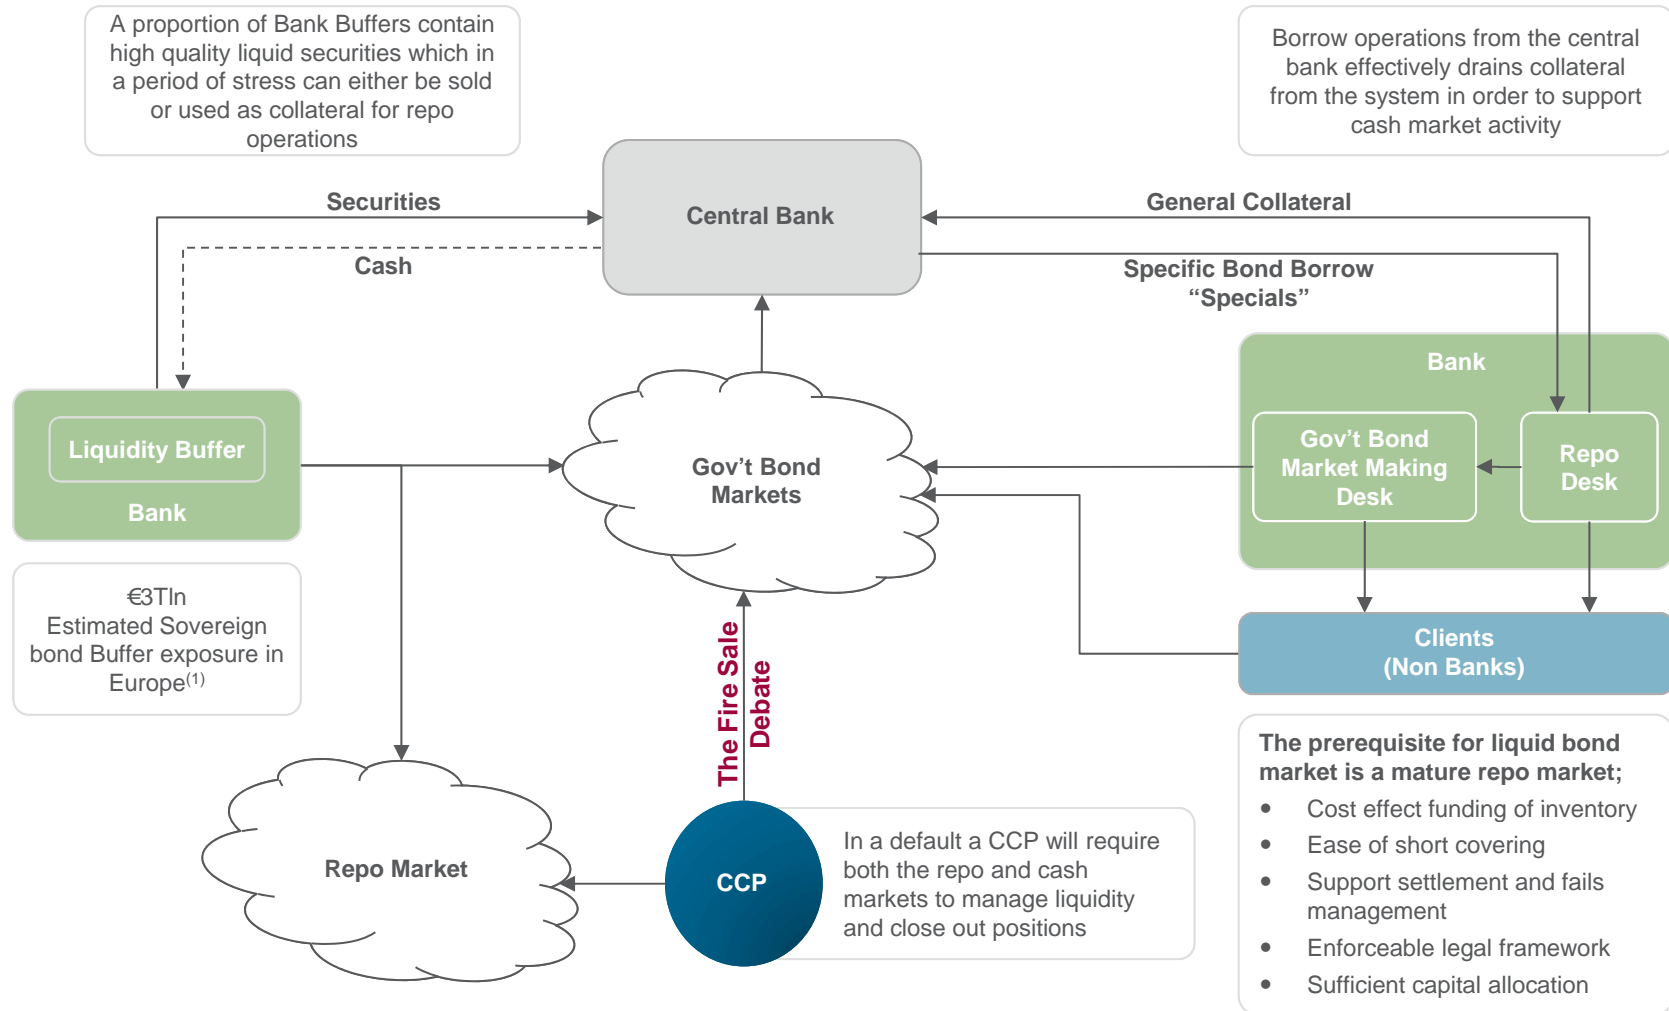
A proportion of Bank Buffers contain high quality liquid securities which in a period of stress can either be sold or used as collateral for repo operations

Borrow operations from the central bank effectively drains collateral from the system in order to support cash market activity

Securities

Cash

Central Bank

General Collateral

Specific Bond Borrow "Specials"

Bank

Liquidity Buffer

Bank

Gov't Bond Markets

Gov't Bond Market Making Desk

Repo Desk

€3Tln Estimated Sovereign bond Buffer exposure in Europe$^{(1)}$

Clients (Non Banks)

The Fire Sale Debate

The prerequisite for liquid bond market is a mature repo market;

- Cost effect funding of inventory
- Ease of short covering
- Support settlement and fails management
- Enforceable legal framework
- Sufficient capital allocation

Repo Market

CCP

In a default a CCP will require both the repo and cash markets to manage liquidity and close out positions